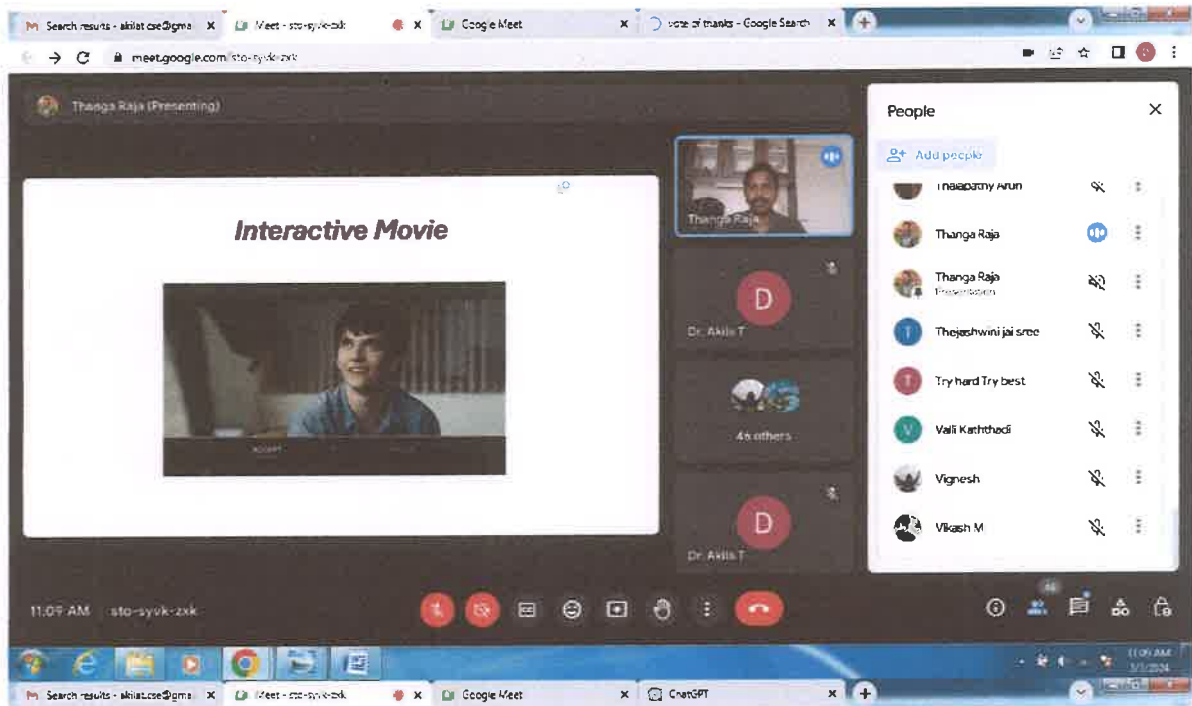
Search results - akilat.cse@gma × Meet - sto-syvk-zxk × Google Meet × vote of thanks - Google Search ×

meet.google.com/sto-syvk-zxk

Thanga Raja (Presenting)

Interactive Movie

ACCEPT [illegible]

Thanga Raja

D
Dr. Akila T

46 others

D
Dr. Akila T

People

Add people

Thalapathy Arun

Thanga Raja

Thanga Raja
Presentation

Thejashwini jai sree

Try hard Try best

Valli Kaththadi

Vignesh

Vikash M

11:09 AM sto-syvk-zxk

48

11:09 AM
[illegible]

Search results - akilat.cse@gma × Meet - sto-syvk-zxk × Google Meet × ChatGPT ×